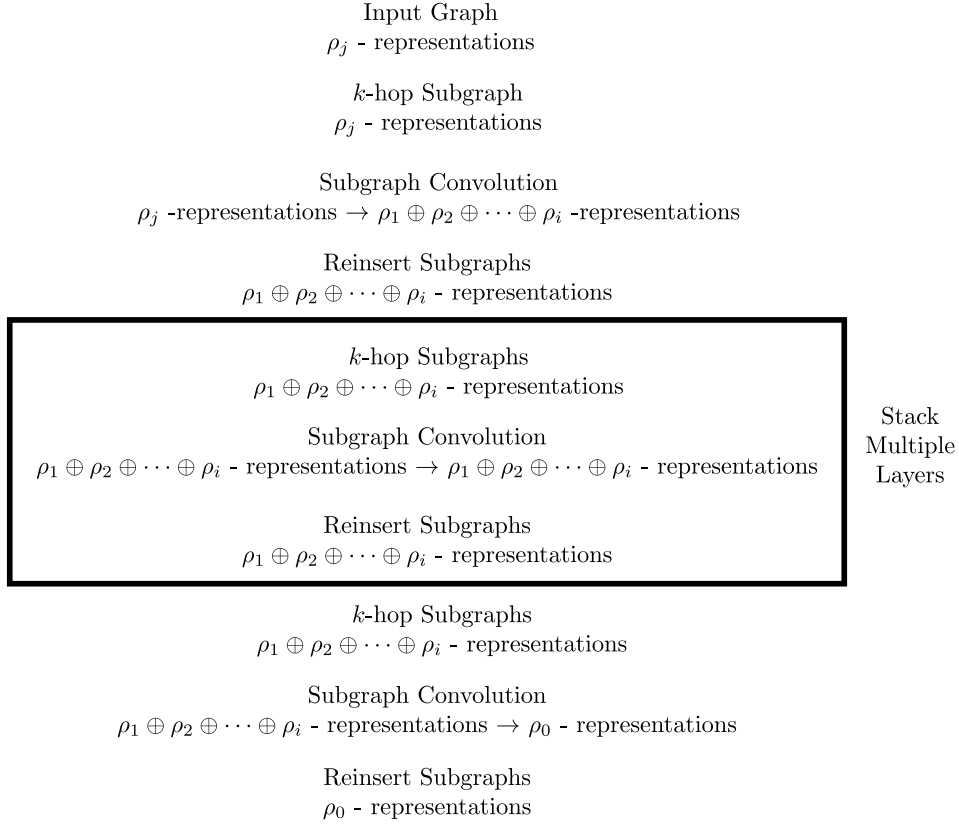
Input Graph
$\rho_j$ - representations

$k$-hop Subgraph
$\rho_j$ - representations

Subgraph Convolution
$\rho_j$ -representations $\rightarrow \rho_1 \oplus \rho_2 \oplus \cdots \oplus \rho_i$ -representations

Reinsert Subgraphs
$\rho_1 \oplus \rho_2 \oplus \cdots \oplus \rho_i$ - representations

$k$-hop Subgraphs
$\rho_1 \oplus \rho_2 \oplus \cdots \oplus \rho_i$ - representations

Subgraph Convolution
$\rho_1 \oplus \rho_2 \oplus \cdots \oplus \rho_i$ - representations $\rightarrow \rho_1 \oplus \rho_2 \oplus \cdots \oplus \rho_i$ - representations

Reinsert Subgraphs
$\rho_1 \oplus \rho_2 \oplus \cdots \oplus \rho_i$ - representations

Stack Multiple Layers

$k$-hop Subgraphs
$\rho_1 \oplus \rho_2 \oplus \cdots \oplus \rho_i$ - representations

Subgraph Convolution
$\rho_1 \oplus \rho_2 \oplus \cdots \oplus \rho_i$ - representations $\rightarrow \rho_0$ - representations

Reinsert Subgraphs
$\rho_0$ - representations